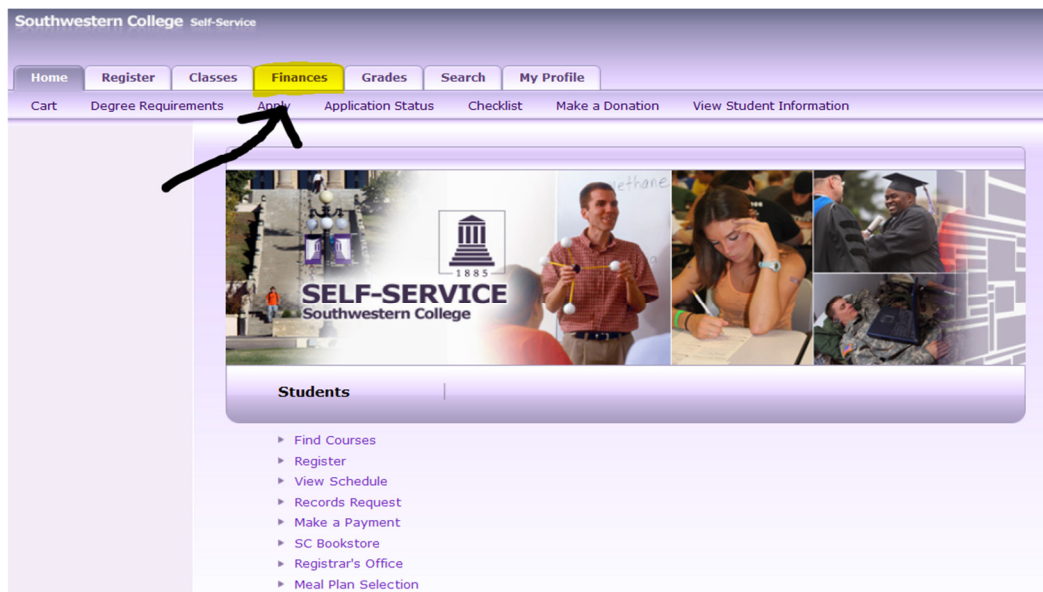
Southwestern College Self-Service

Home Register Classes Finances Grades Search My Profile

Cart Degree Requirements A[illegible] Application Status Checklist Make a Donation View Student Information

ethane

1885

SELF-SERVICE
Southwestern College

Students

Find Courses
Register
View Schedule
Records Request
Make a Payment
SC Bookstore
Registrar's Office
Meal Plan Selection